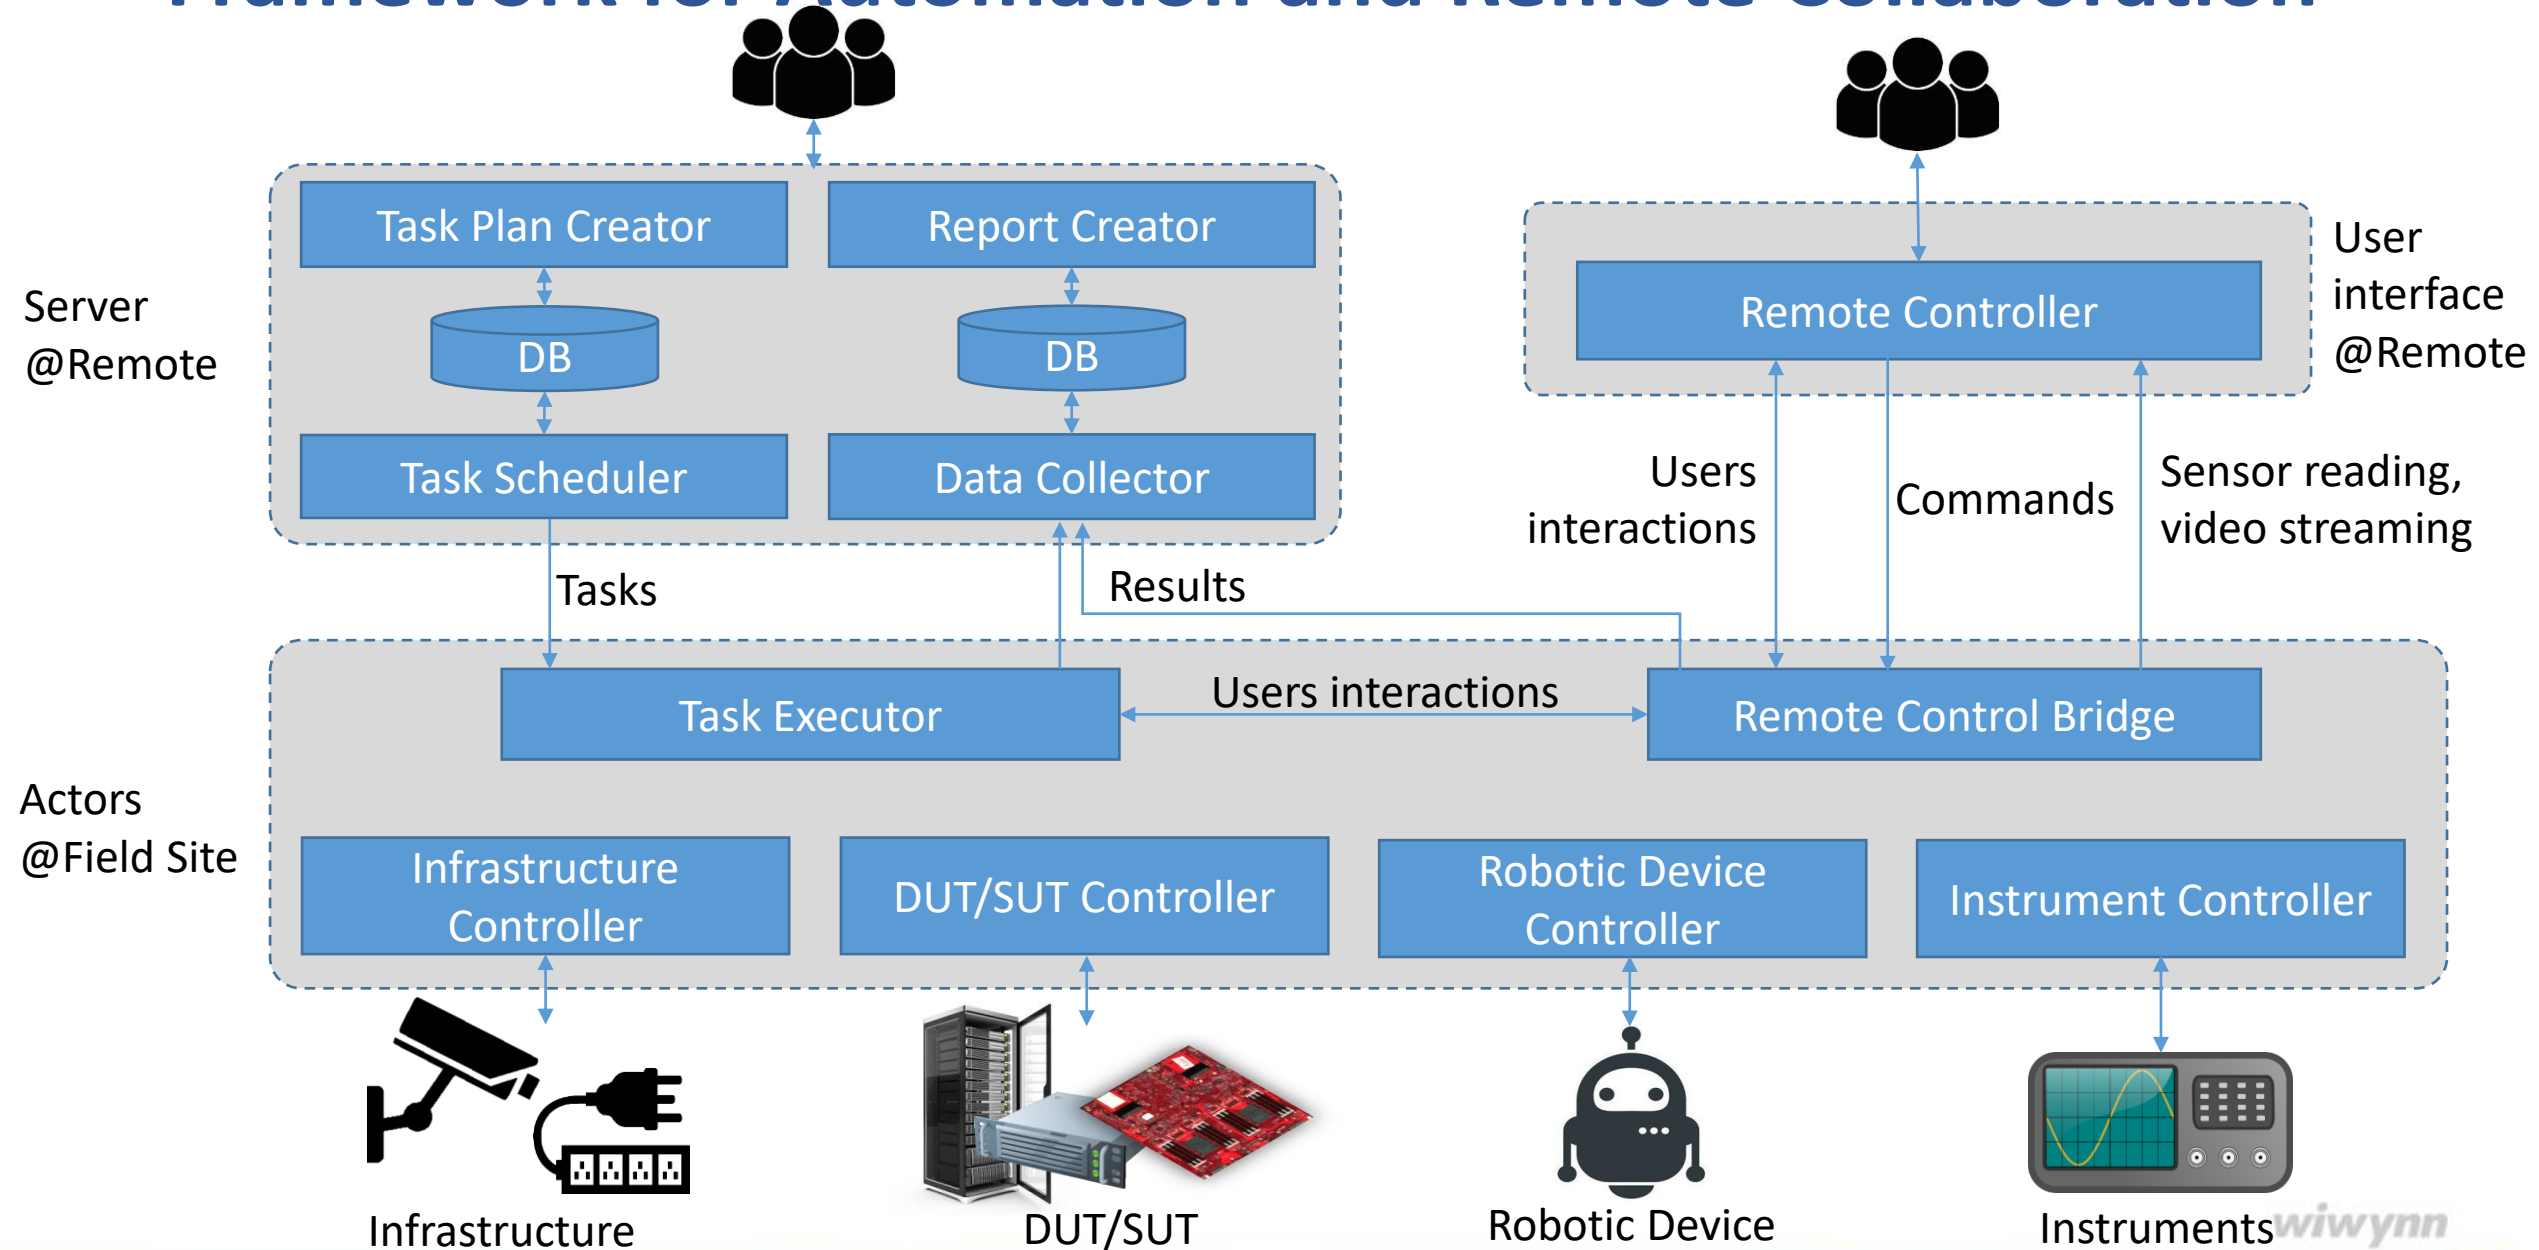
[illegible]

Server
@Remote

Task Plan Creator

Report Creator

DB

DB

Task Scheduler

Data Collector

Remote Controller

User
interface
@Remote

Users
interactions

Commands

Sensor reading,
video streaming

Tasks

Results

Task Executor

Users interactions

Remote Control Bridge

Actors
@Field Site

Infrastructure Controller

DUT/SUT Controller

Robotic Device Controller

Instrument Controller

Infrastructure

DUT/SUT

Robotic Device

Instruments

wiwynn